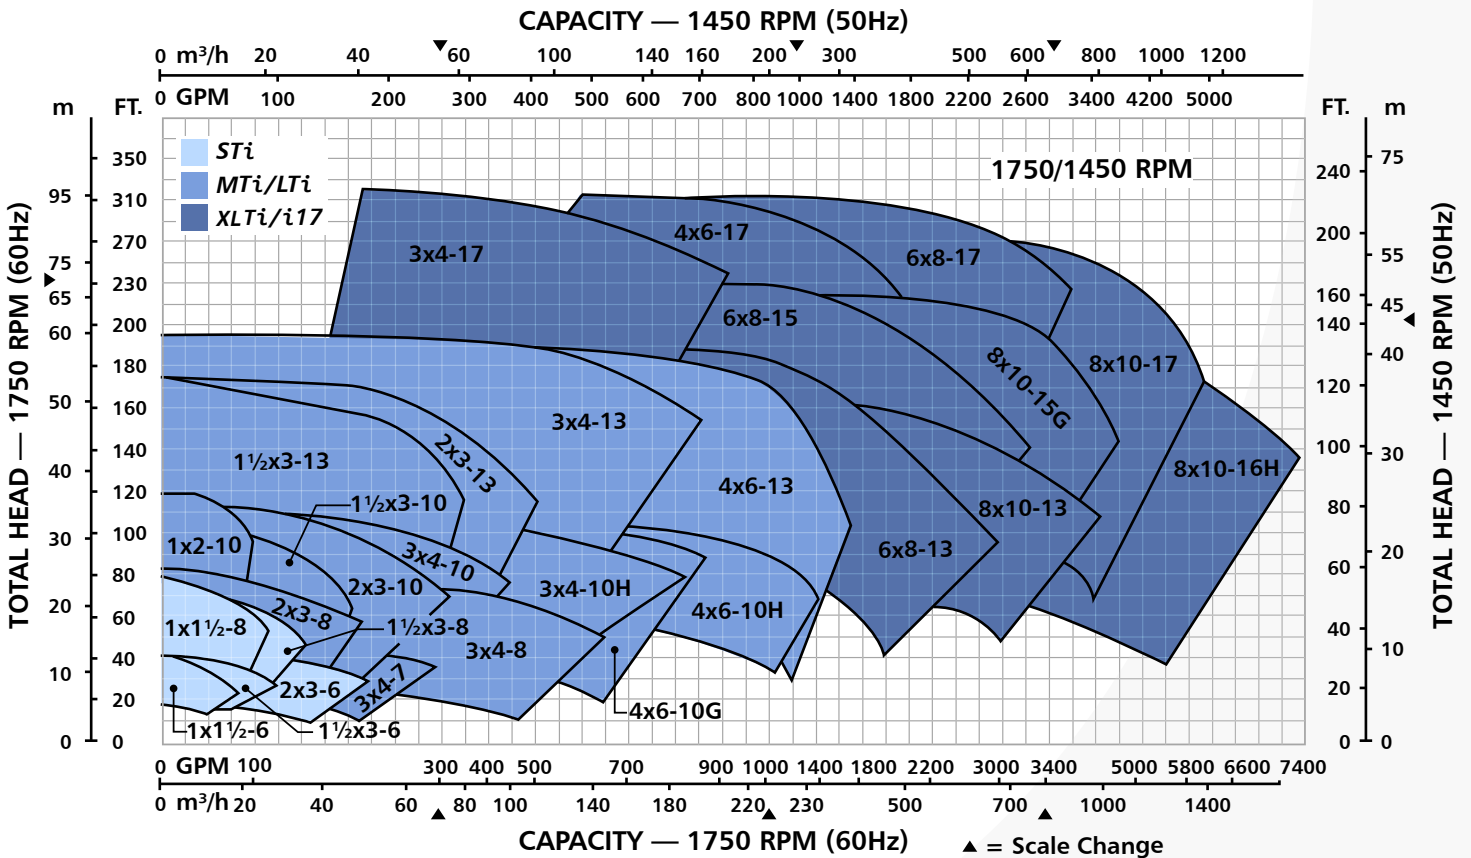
CAPACITY — 1450 RPM (50Hz)

0 m³/h 20 40 60 100 140 160 200 300 500 600 800 1000 1200

0 GPM 100 200 300 400 500 600 700 800 1000 1400 1800 2200 2600 3400 4200 5000

m FT.

FT. m

STi
MTi/LTi
XLTi/i17

1750/1450 RPM

350 310 270 230 200 180 160 140 120 100 80 60 40 20 0

95 75 65 60 50 40 30 20 10 0

240 200 160 140 120 100 80 60 40 20 0

75 55 45 40 30 20 10 0

TOTAL HEAD — 1750 RPM (60Hz)

TOTAL HEAD — 1450 RPM (50Hz)

3x4-17
4x6-17
6x8-17
6x8-15
8x10-15G
8x10-17
3x4-13
2x3-13
1½x3-13
1½x3-10
4x6-13
8x10-16H
8x10-13
6x8-13
1x2-10
3x4-10
2x3-10
3x4-10H
4x6-10H
2x3-8
1½x3-8
1x1½-8
3x4-8
2x3-6
3x4-7
4x6-10G
1x1½-6
1½x3-6

0 GPM 100 300 400 500 700 900 1000 1400 1800 2200 3000 3400 5000 5800 6600 7400

0 m³/h 20 40 60 80 100 140 180 220 230 500 700 1000 1400

CAPACITY — 1750 RPM (60Hz)

▲ = Scale Change